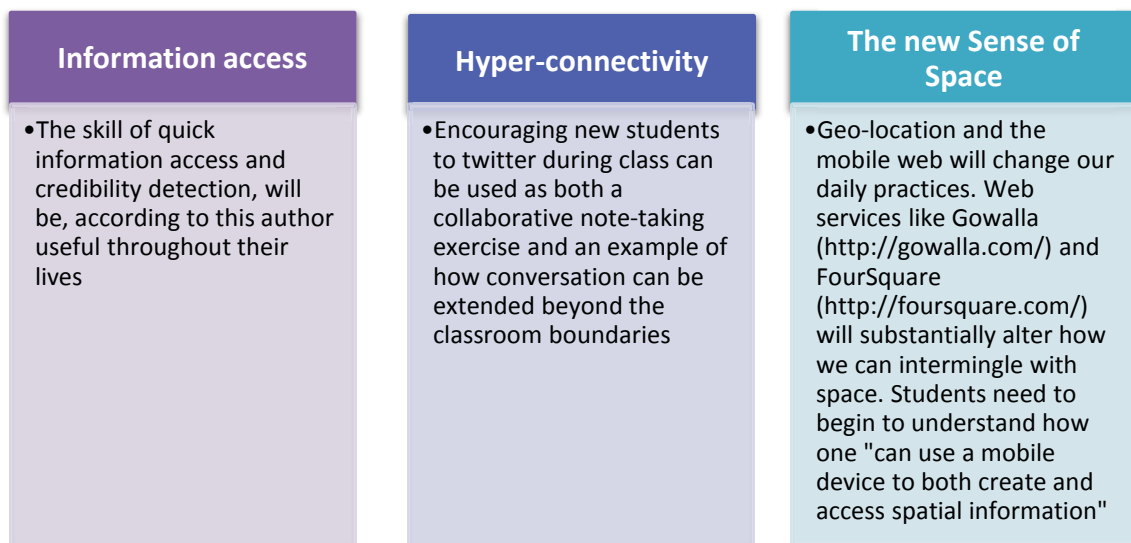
Information access

•The skill of quick information access and credibility detection, will be, according to this author useful throughout their lives

Hyper-connectivity

•Encouraging new students to twitter during class can be used as both a collaborative note-taking exercise and an example of how conversation can be extended beyond the classroom boundaries

The new Sense of Space

•Geo-location and the mobile web will change our daily practices. Web services like Gowalla (http://gowalla.com/) and FourSquare (http://foursquare.com/) will substantially alter how we can intermingle with space. Students need to begin to understand how one "can use a mobile device to both create and access spatial information"